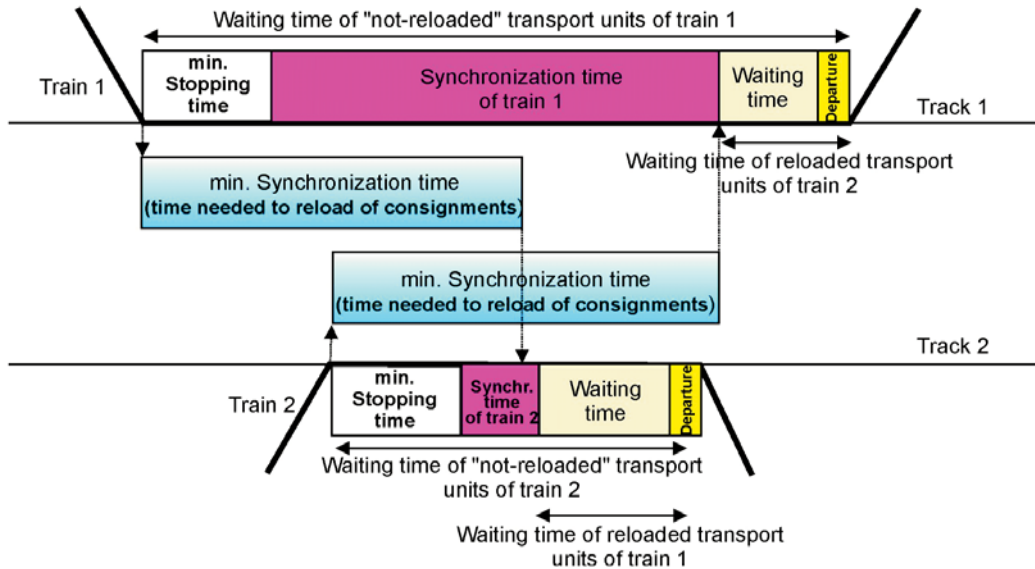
Waiting time of "not-reloaded" transport units of train 1

Train 1

min. Stopping time

Synchronization time of train 1

Waiting time

Departure

Track 1

Waiting time of reloaded transport units of train 2

min. Synchronization time (time needed to reload of consignments)

min. Synchronization time (time needed to reload of consignments)

Track 2

Train 2

min. Stopping time

Synchr. time of train 2

Waiting time

Departure

Waiting time of "not-reloaded" transport units of train 2

Waiting time of reloaded transport units of train 1